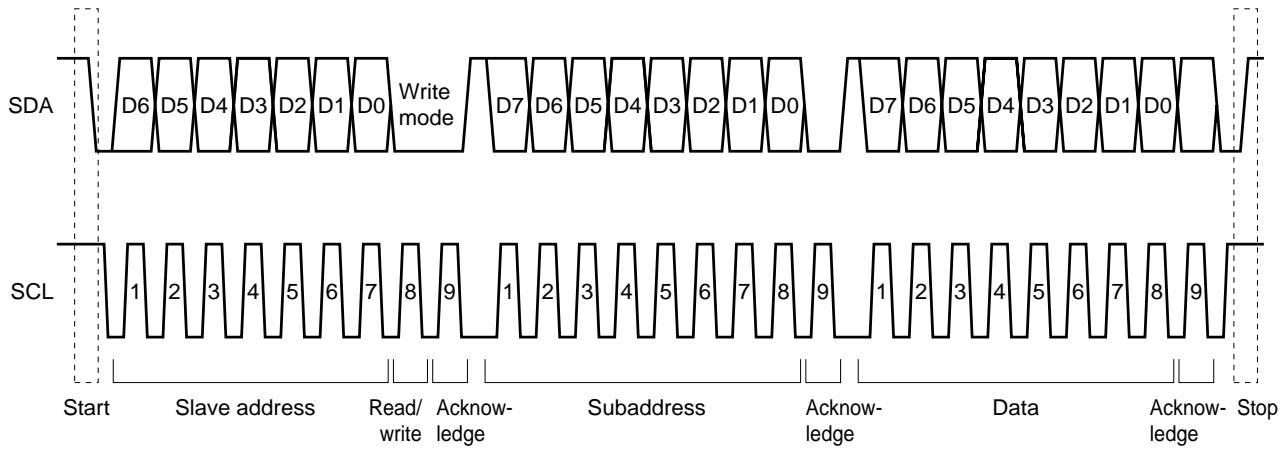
SDA D6 D5 D4 D3 D2 D1 D0 Write mode D7 D6 D5 D4 D3 D2 D1 D0 D7 D6 D5 D4 D3 D2 D1 D0

SCL 1 2 3 4 5 6 7 8 9 1 2 3 4 5 6 7 8 9 1 2 3 4 5 6 7 8 9

Start Slave address Read/ write Acknowledge Subaddress Acknowledge Data Acknowledge Stop